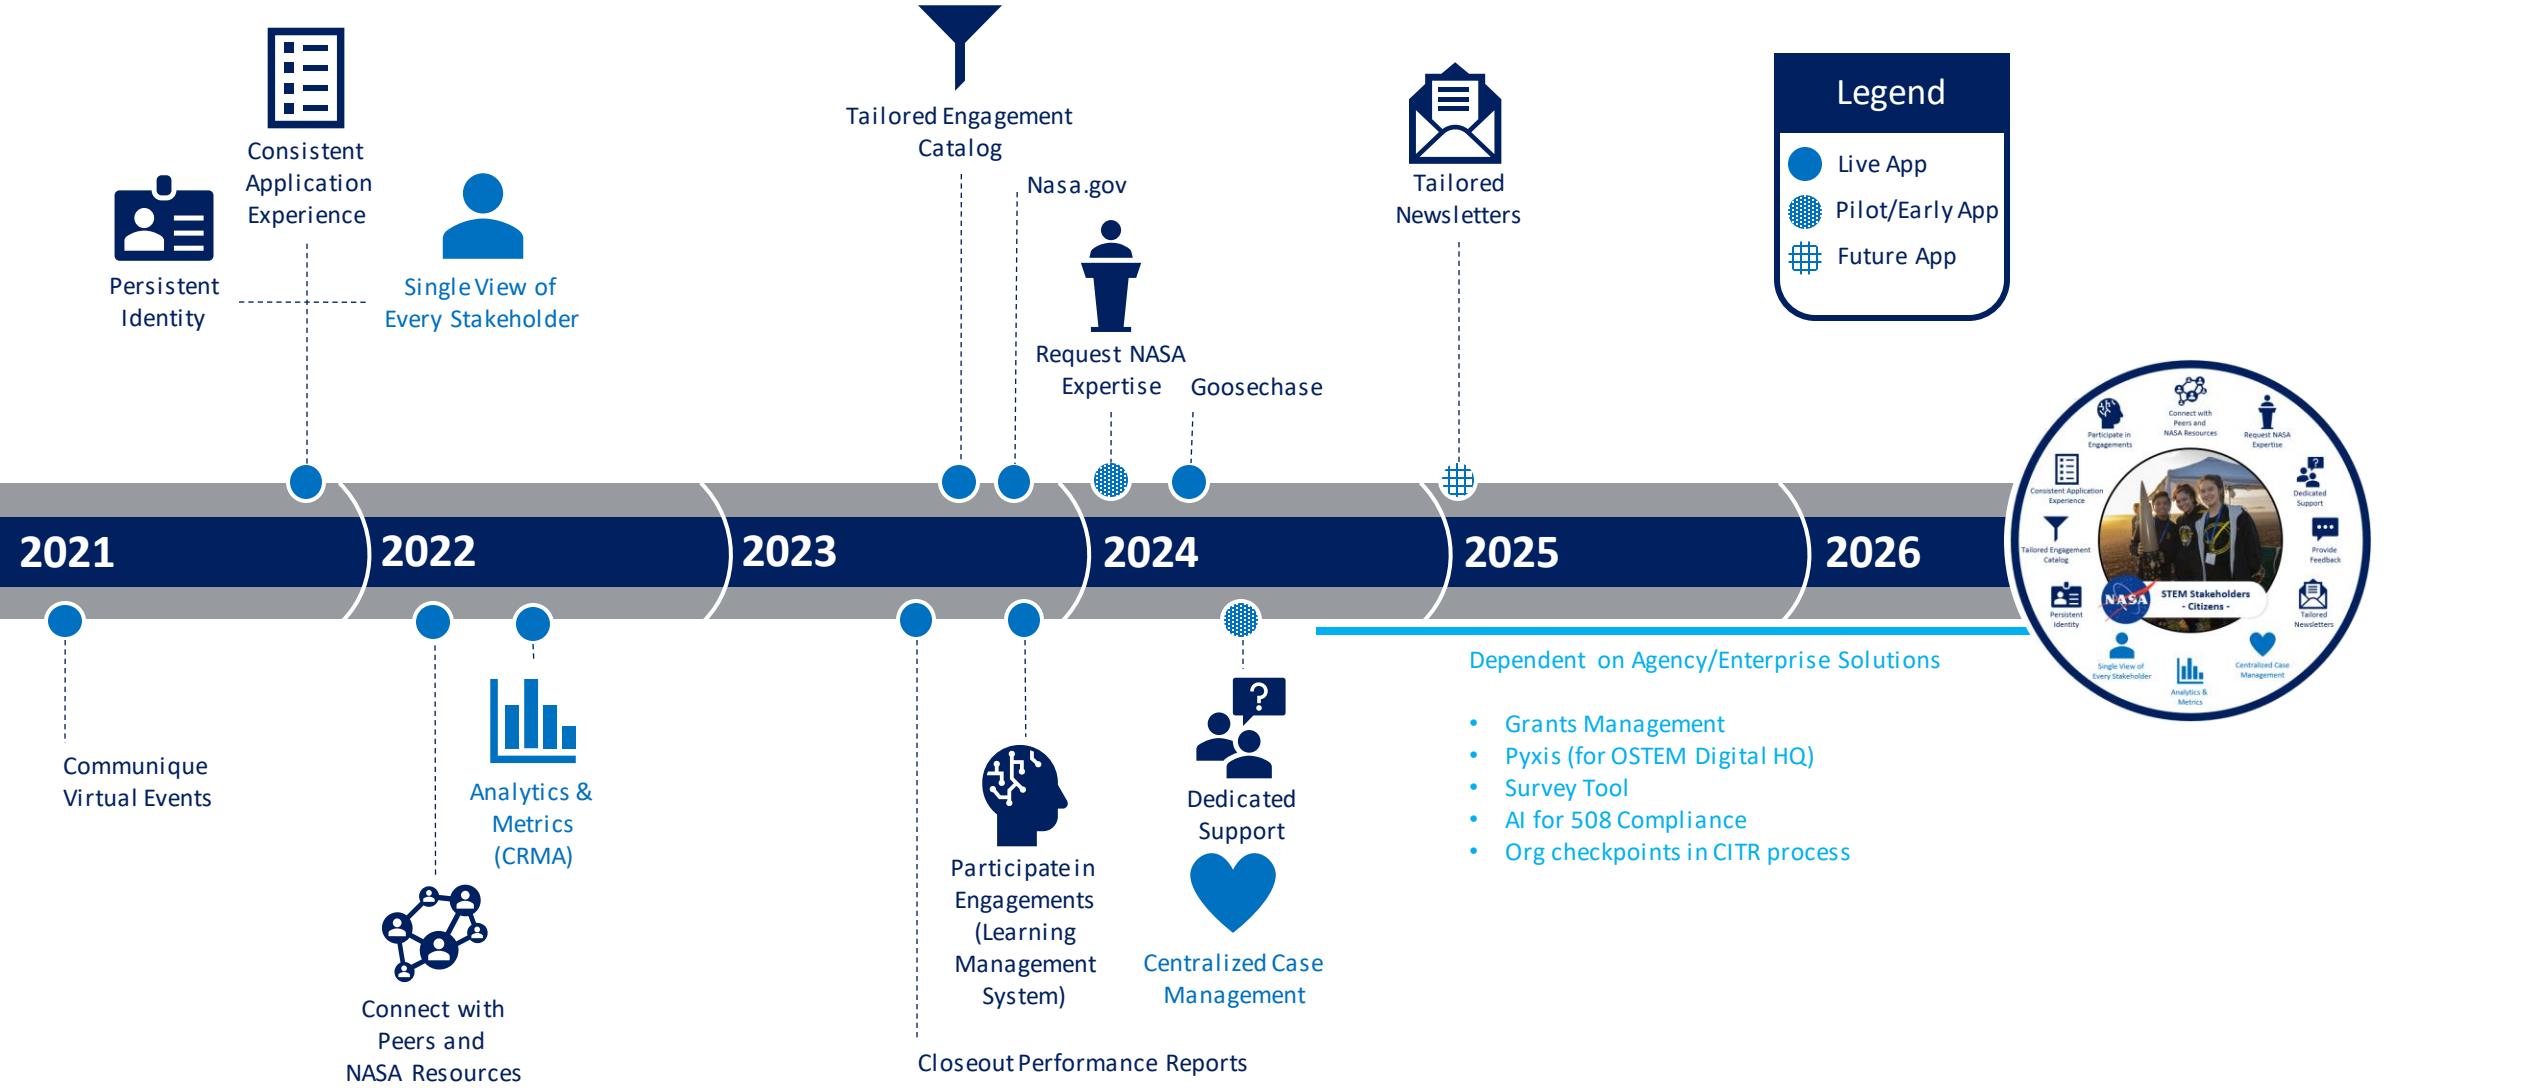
Consistent Application Experience

Persistent Identity

Single View of Every Stakeholder

Tailored Engagement Catalog

Nasa.gov

Request NASA Expertise

Goosechase

Tailored Newsletters

Legend

Live App

Pilot/Early App

Future App

2021

2022

2023

2024

2025

2026

Participate in Engagements

Connect with Peers and NASA Resources

Request NASA Expertise

Consistent Application Experience

Dedicated Support

Tailored Engagement Catalog

Provide Feedback

Persistent Identity

NASA

STEM Stakeholders - Citizens -

Tailored Newsletters

Single View of Every Stakeholder

Analytics & Metrics

Centralized Case Management

Communique Virtual Events

Analytics & Metrics (CRMA)

Connect with Peers and NASA Resources

Participate in Engagements (Learning Management System)

Dedicated Support

Centralized Case Management

Closeout Performance Reports

Dependent on Agency/Enterprise Solutions

• Grants Management
• Pyxis (for OSTEM Digital HQ)
• Survey Tool
• AI for 508 Compliance
• Org checkpoints in CITR process